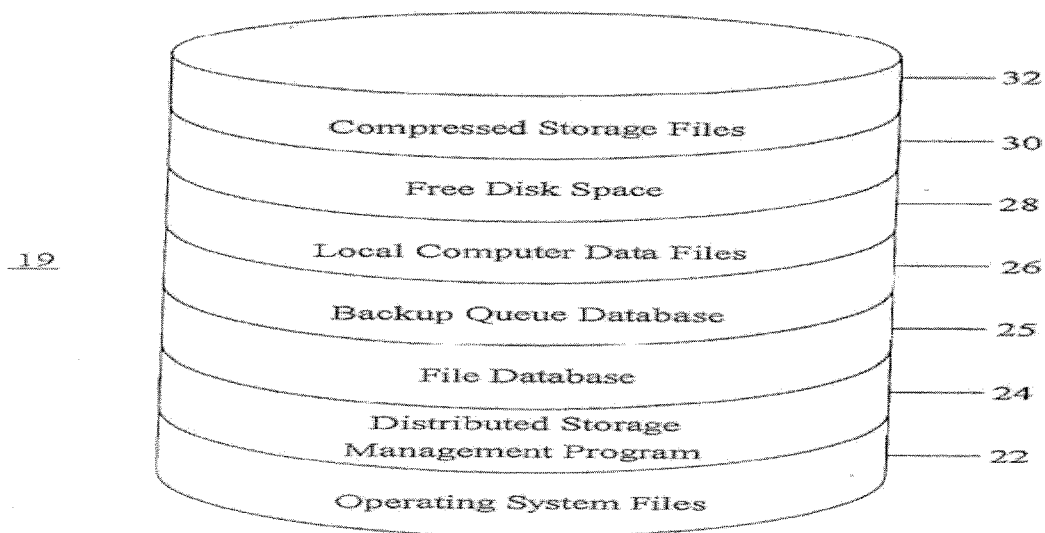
32

Compressed Storage Files

30

Free Disk Space

28

19

Local Computer Data Files

26

Backup Queue Database

25

File Database

24

Distributed Storage Management Program

22

Operating System Files